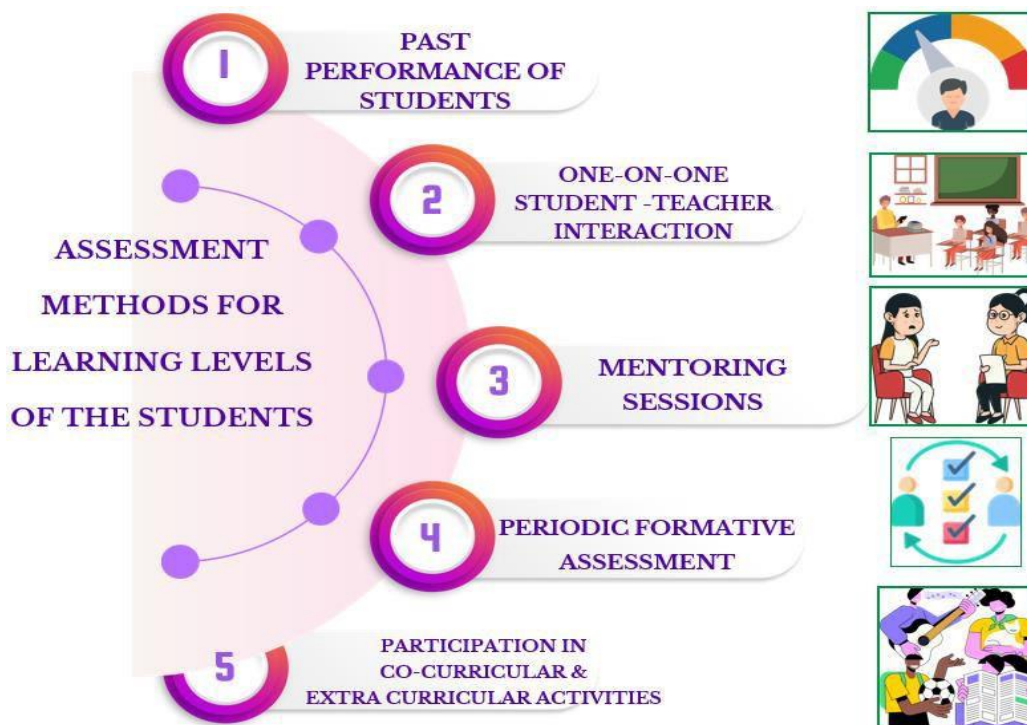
ASSESSMENT METHODS FOR LEARNING LEVELS OF THE STUDENTS

1 PAST PERFORMANCE OF STUDENTS

2 ONE-ON-ONE STUDENT -TEACHER INTERACTION

3 MENTORING SESSIONS

4 PERIODIC FORMATIVE ASSESSMENT

5 PARTICIPATION IN CO-CURRICULAR & EXTRA CURRICULAR ACTIVITIES